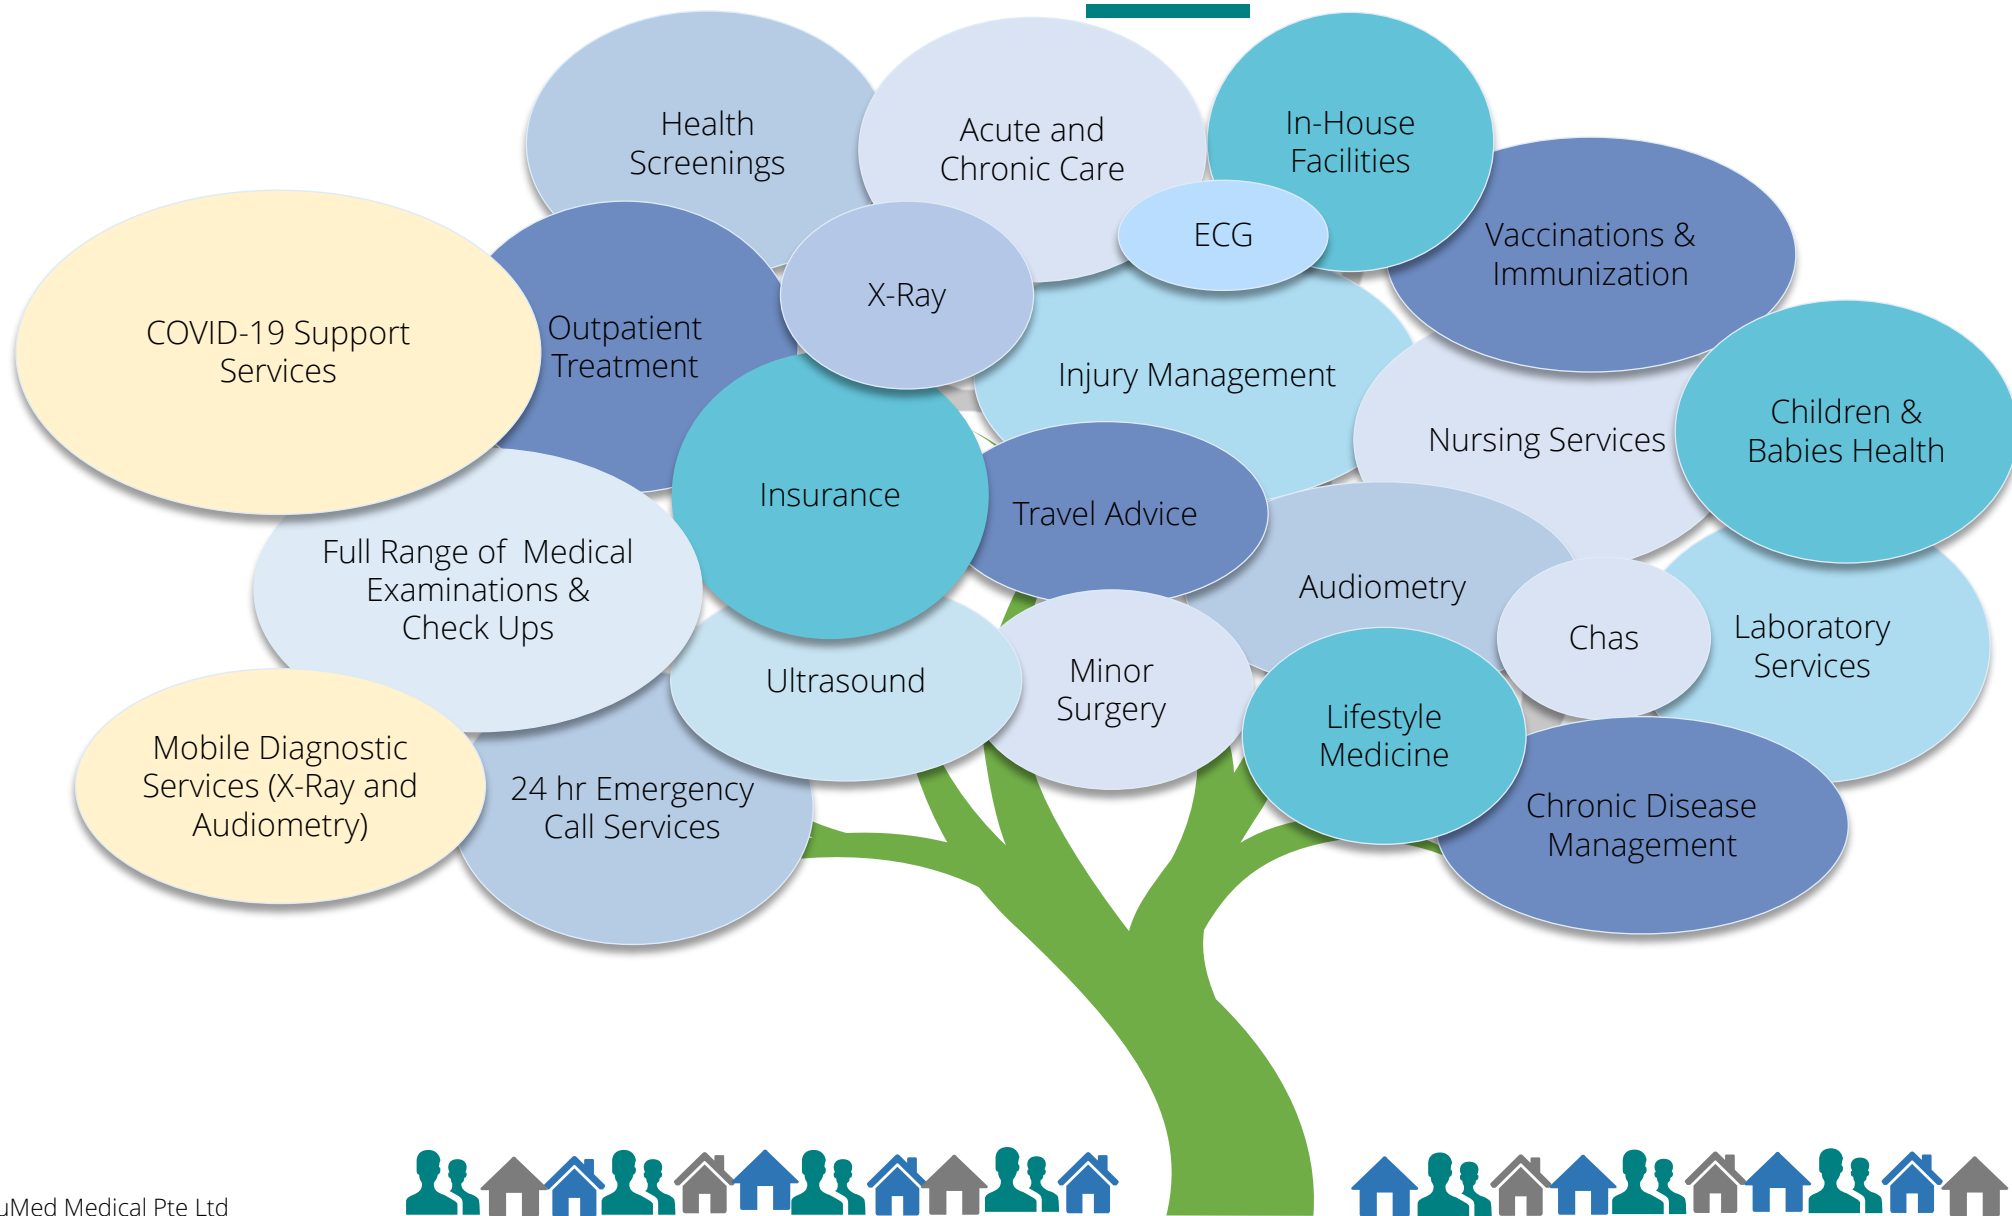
Health Screenings

Acute and Chronic Care

In-House Facilities

ECG

Vaccinations & Immunization

COVID-19 Support Services

Outpatient Treatment

X-Ray

Injury Management

Nursing Services

Children & Babies Health

Insurance

Travel Advice

Full Range of Medical Examinations & Check Ups

Audiometry

Chas

Laboratory Services

Ultrasound

Minor Surgery

Lifestyle Medicine

Mobile Diagnostic Services (X-Ray and Audiometry)

24 hr Emergency Call Services

Chronic Disease Management

uMed Medical Pte Ltd